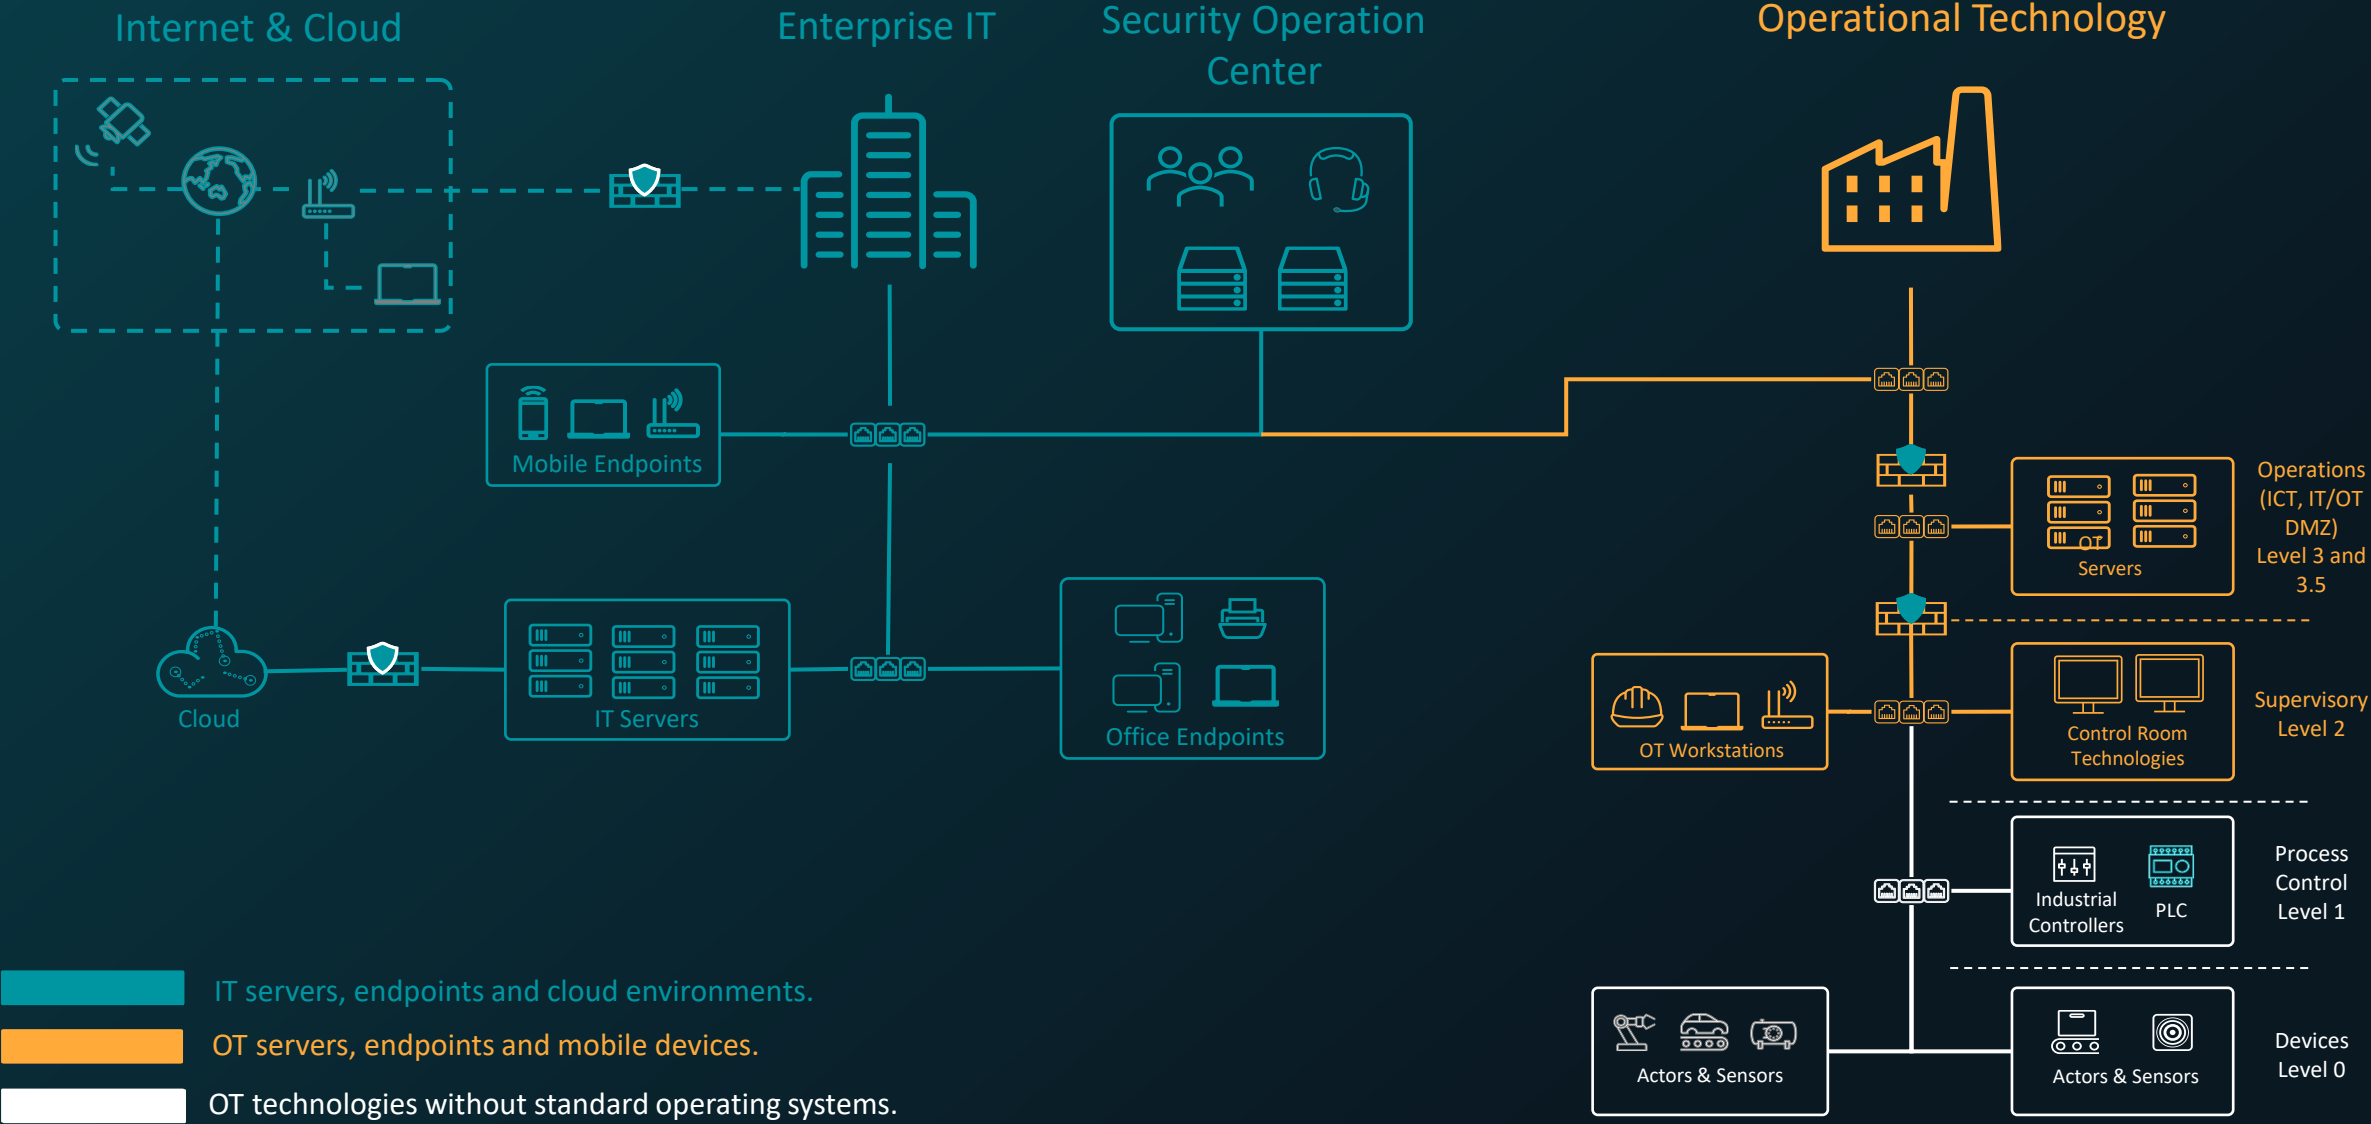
Internet & Cloud

Enterprise IT

Security Operation Center

Operational Technology

Mobile Endpoints

Operations (ICT, IT/OT DMZ) Level 3 and 3.5

OT Servers

Cloud

IT Servers

Office Endpoints

OT Workstations

Control Room Technologies

Supervisory Level 2

Industrial Controllers

PLC

Process Control Level 1

Actors & Sensors

Actors & Sensors

Devices Level 0

IT servers, endpoints and cloud environments.

OT servers, endpoints and mobile devices.

OT technologies without standard operating systems.